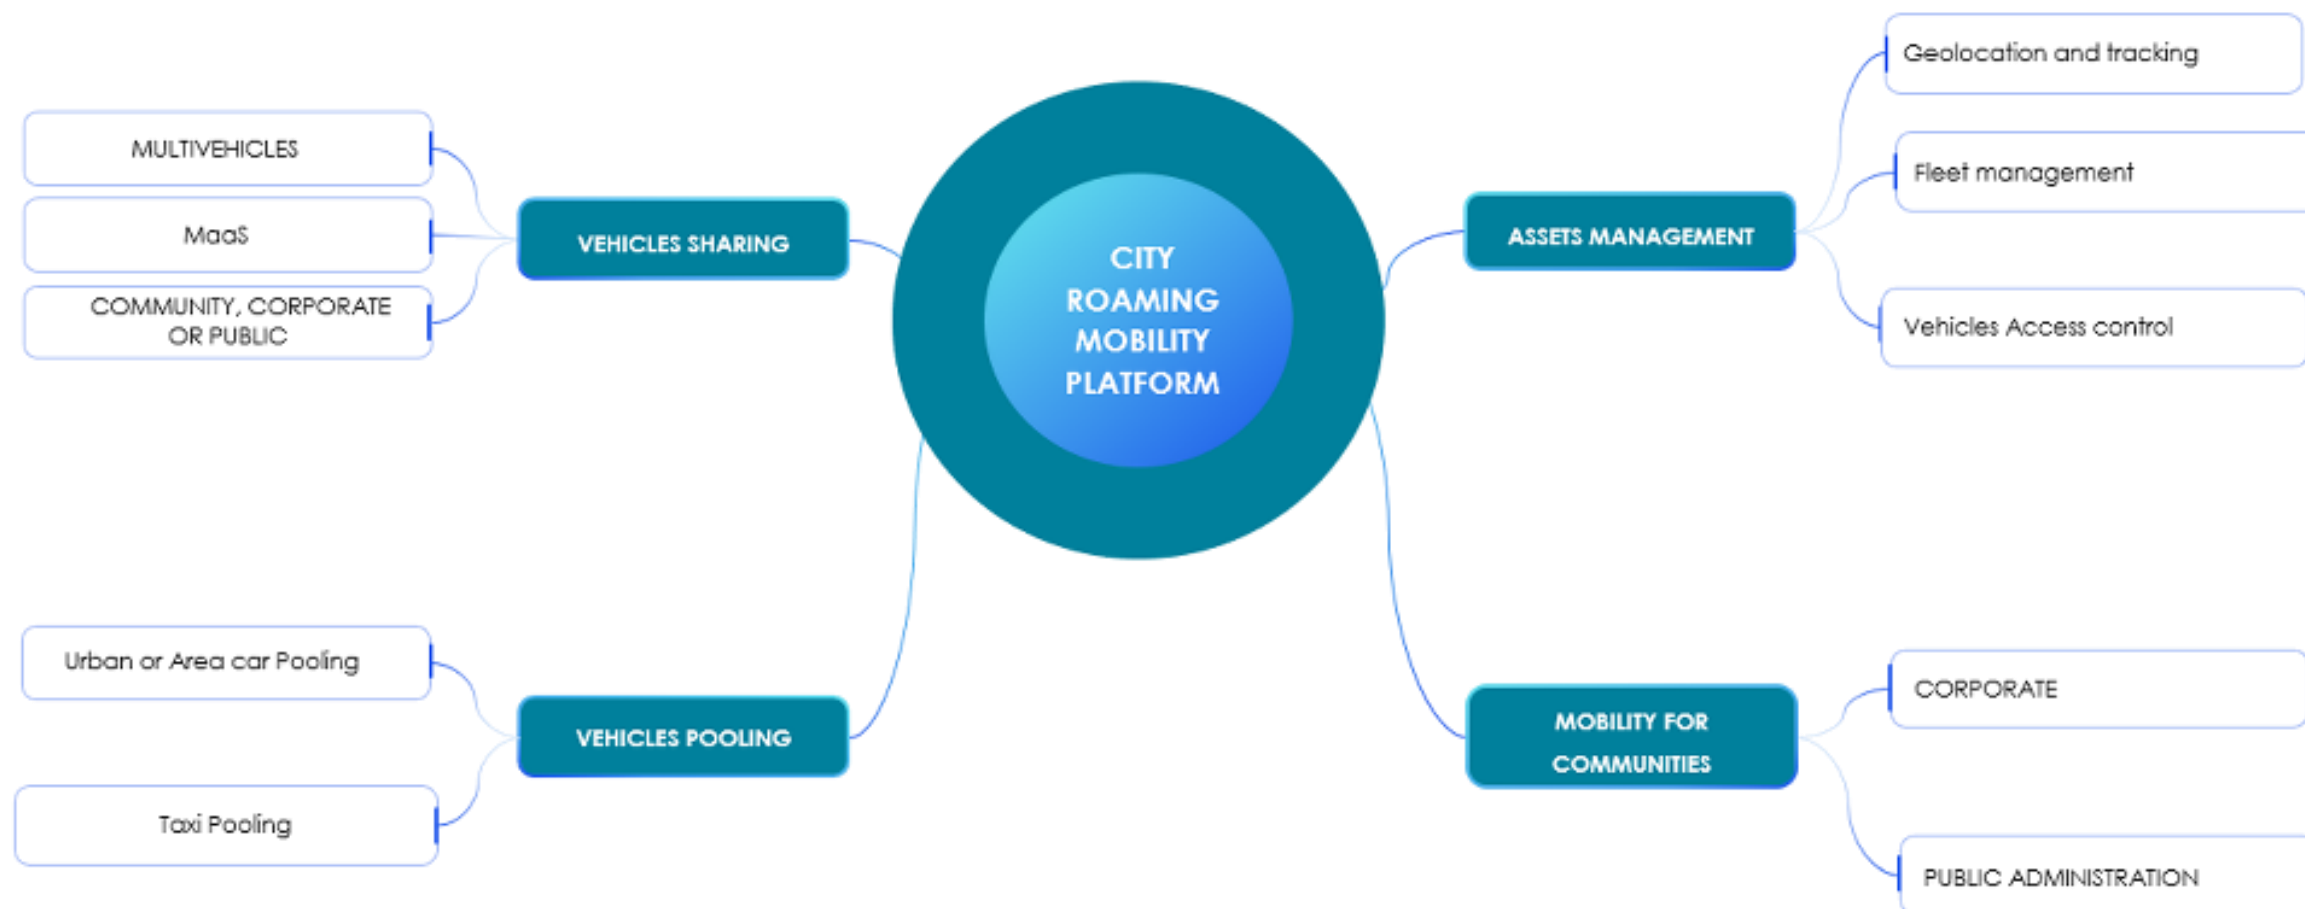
CITY ROAMING MOBILITY PLATFORM

VEHICLES SHARING

MULTIVEHICLES

MaaS

COMMUNITY, CORPORATE OR PUBLIC

ASSETS MANAGEMENT

Geolocation and tracking

Fleet management

Vehicles Access control

VEHICLES POOLING

Urban or Area car Pooling

Taxi Pooling

MOBILITY FOR COMMUNITIES

CORPORATE

PUBLIC ADMINISTRATION